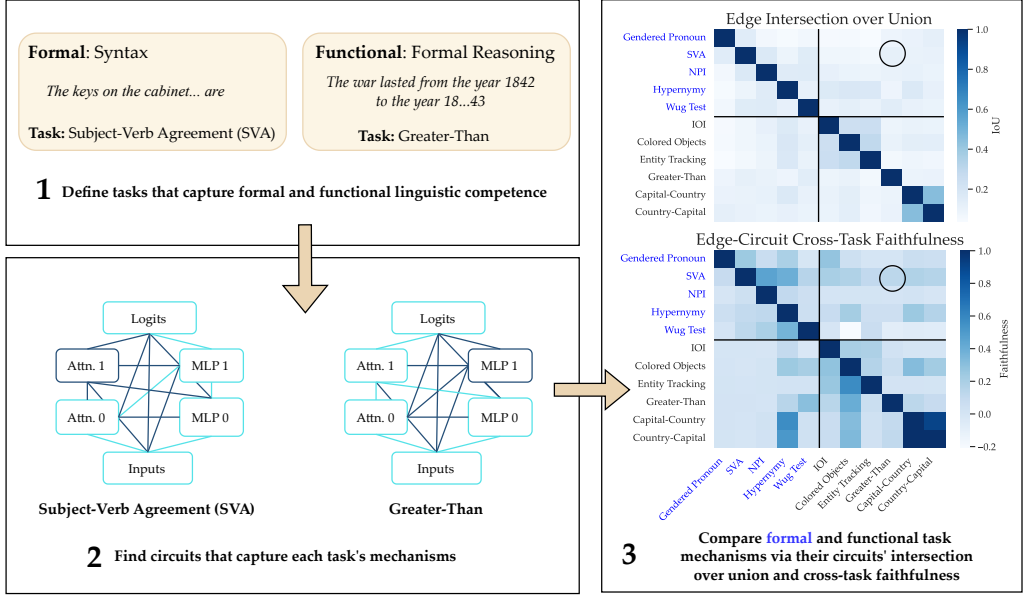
**Formal**: Syntax

*The keys on the cabinet... are*

**Task:** Subject-Verb Agreement (SVA)

**Functional**: Formal Reasoning

*The war lasted from the year 1842 to the year 18...43*

**Task:** Greater-Than

**1** **Define tasks that capture formal and functional linguistic competence**

Logits

Attn. 1

MLP 1

Attn. 0

MLP 0

Inputs

**Subject-Verb Agreement (SVA)**

Logits

Attn. 1

MLP 1

Attn. 0

MLP 0

Inputs

**Greater-Than**

**2** **Find circuits that capture each task's mechanisms**

Edge Intersection over Union

Gendered Pronoun
SVA
NPI
Hypernymy
Wug Test
IOI
Colored Objects
Entity Tracking
Greater-Than
Capital-Country
Country-Capital

IoU
1.0
0.8
0.6
0.4
0.2

Edge-Circuit Cross-Task Faithfulness

Gendered Pronoun
SVA
NPI
Hypernymy
Wug Test
IOI
Colored Objects
Entity Tracking
Greater-Than
Capital-Country
Country-Capital

Faithfulness
1.0
0.8
0.6
0.4
0.2
0.0
−0.2

Gendered Pronoun
SVA
NPI
Hypernymy
Wug Test
IOI
Colored Objects
Entity Tracking
Greater-Than
Capital-Country
Country-Capital

**3** **Compare formal and functional task mechanisms via their circuits' intersection over union and cross-task faithfulness**